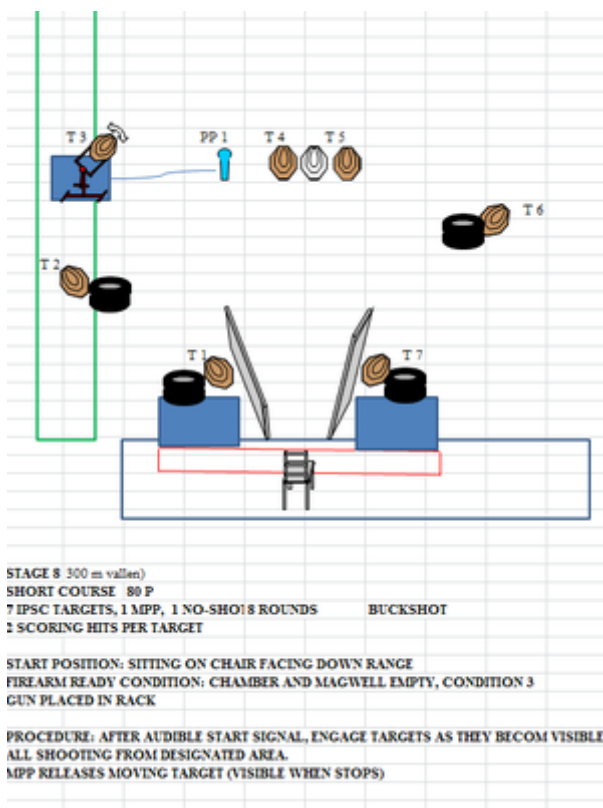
T 3
PP 1
T 4
T 5
T 6
T 2
T 1
T 7

STAGE 8 300 m vallen)
SHORT COURSE 80 P
7 IPSC TARGETS, 1 MPP, 1 NO-SHO18 ROUNDS BUCKSHOT
2 SCORING HITS PER TARGET

START POSITION: SITTING ON CHAIR FACING DOWN RANGE
FIREARM READY CONDITION: CHAMBER AND MAGWELL EMPTY, CONDITION 3
GUN PLACED IN RACK

PROCEDURE: AFTER AUDIBLE START SIGNAL, ENGAGE TARGETS AS THEY BECOM VISIBLE
ALL SHOOTING FROM DESIGNATED AREA.
MPP RELEASES MOVING TARGET (VISIBLE WHEN STOPS)